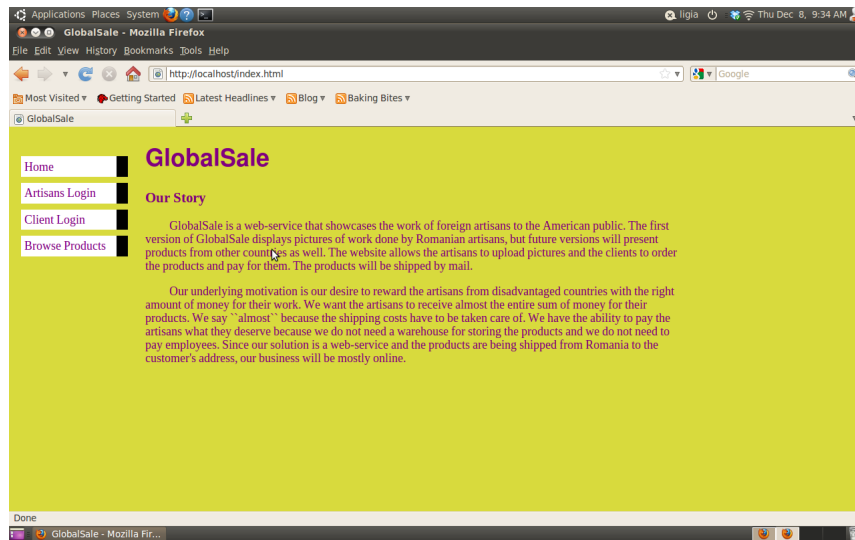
Applications Places System

ligia Thu Dec 8, 9:34 AM

GlobalSale - Mozilla Firefox

File Edit View History Bookmarks Tools Help

http://localhost/index.html

Google

Most Visited ▾ Getting Started Latest Headlines ▾ Blog ▾ Baking Bites ▾

GlobalSale

Home

Artisans Login

Client Login

Browse Products

GlobalSale

Our Story

GlobalSale is a web-service that showcases the work of foreign artisans to the American public. The first version of GlobalSale displays pictures of work done by Romanian artisans, but future versions will present products from other countries as well. The website allows the artisans to upload pictures and the clients to order the products and pay for them. The products will be shipped by mail.

Our underlying motivation is our desire to reward the artisans from disadvantaged countries with the right amount of money for their work. We want the artisans to receive almost the entire sum of money for their products. We say ``almost`` because the shipping costs have to be taken care of. We have the ability to pay the artisans what they deserve because we do not need a warehouse for storing the products and we do not need to pay employees. Since our solution is a web-service and the products are being shipped from Romania to the customer's address, our business will be mostly online.

Done

GlobalSale - Mozilla Fir...